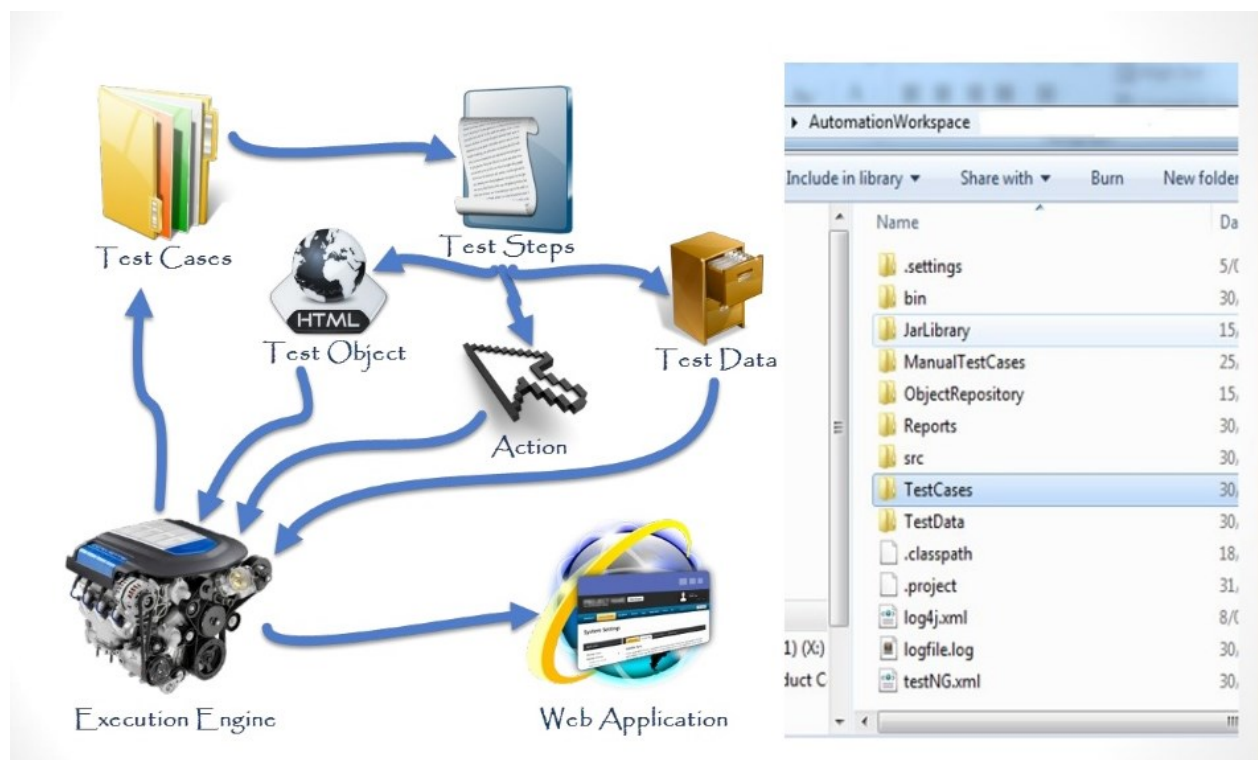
Test Cases

Test Steps

HTML

Test Object

Test Data

Action

Execution Engine

Web Application

▸ AutomationWorkspace

Include in library ▾ Share with ▾ Burn New folder

| Name | Da |
|---|---|
| .settings | 5/( |
| bin | 30, |
| JarLibrary | 15, |
| ManualTestCases | 25, |
| ObjectRepository | 15, |
| Reports | 30, |
| src | 30, |
| TestCases | 30, |
| TestData | 30, |
| .classpath | 18, |
| .project | 31, |
| log4j.xml | 8/( |
| logfile.log | 30, |
| testNG.xml | 30, |

1) (X:)

duct C